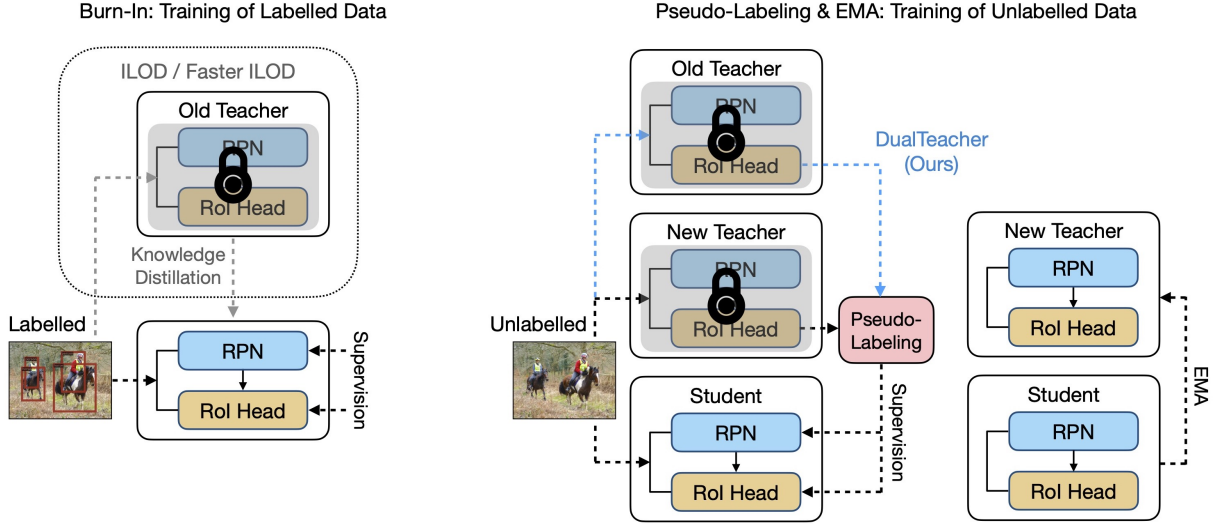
Burn-In: Training of Labelled Data

ILOD / Faster ILOD

Old Teacher

RPN

RoI Head

Knowledge Distillation

Labelled

RPN

RoI Head

Supervision

Pseudo-Labeling & EMA: Training of Unlabelled Data

Old Teacher

RPN

RoI Head

DualTeacher (Ours)

New Teacher

RPN

RoI Head

Unlabelled

Pseudo-Labeling

Supervision

Student

RPN

RoI Head

New Teacher

RPN

RoI Head

Student

RPN

RoI Head

EMA